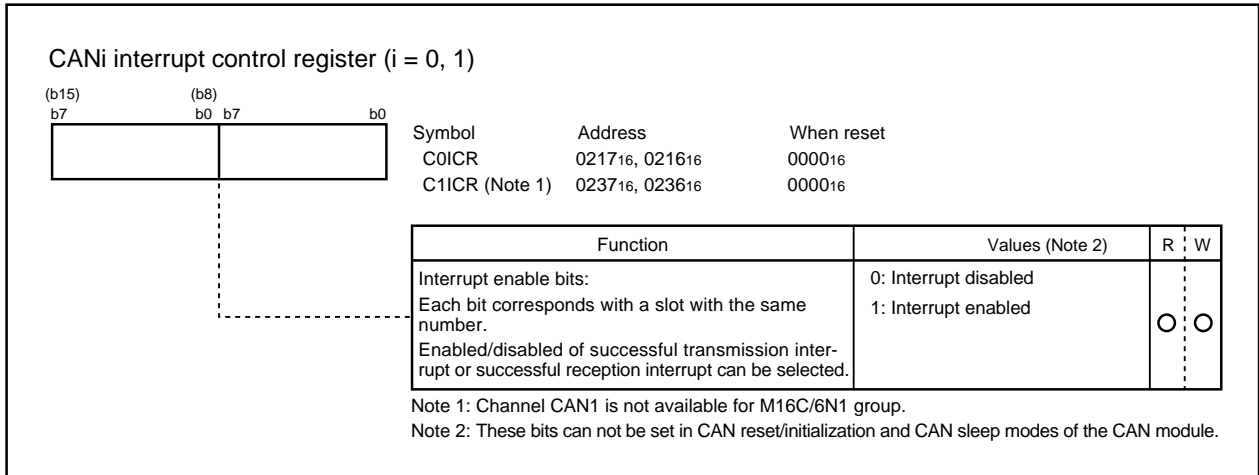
CANi interrupt control register (i = 0, 1)

(b15) (b8)
b7 b0 b7 b0

| Symbol | Address | When reset |
|---|---|---|
| C0ICR | $0217_{16}$, $0216_{16}$ | $0000_{16}$ |
| C1ICR (Note 1) | $0237_{16}$, $0236_{16}$ | $0000_{16}$ |

| Function | Values (Note 2) | R | W |
|---|---|---|---|
| Interrupt enable bits: Each bit corresponds with a slot with the same number. Enabled/disabled of successful transmission interrupt or successful reception interrupt can be selected. | 0: Interrupt disabled 1: Interrupt enabled | O | O |

Note 1: Channel CAN1 is not available for M16C/6N1 group.
Note 2: These bits can not be set in CAN reset/initialization and CAN sleep modes of the CAN module.